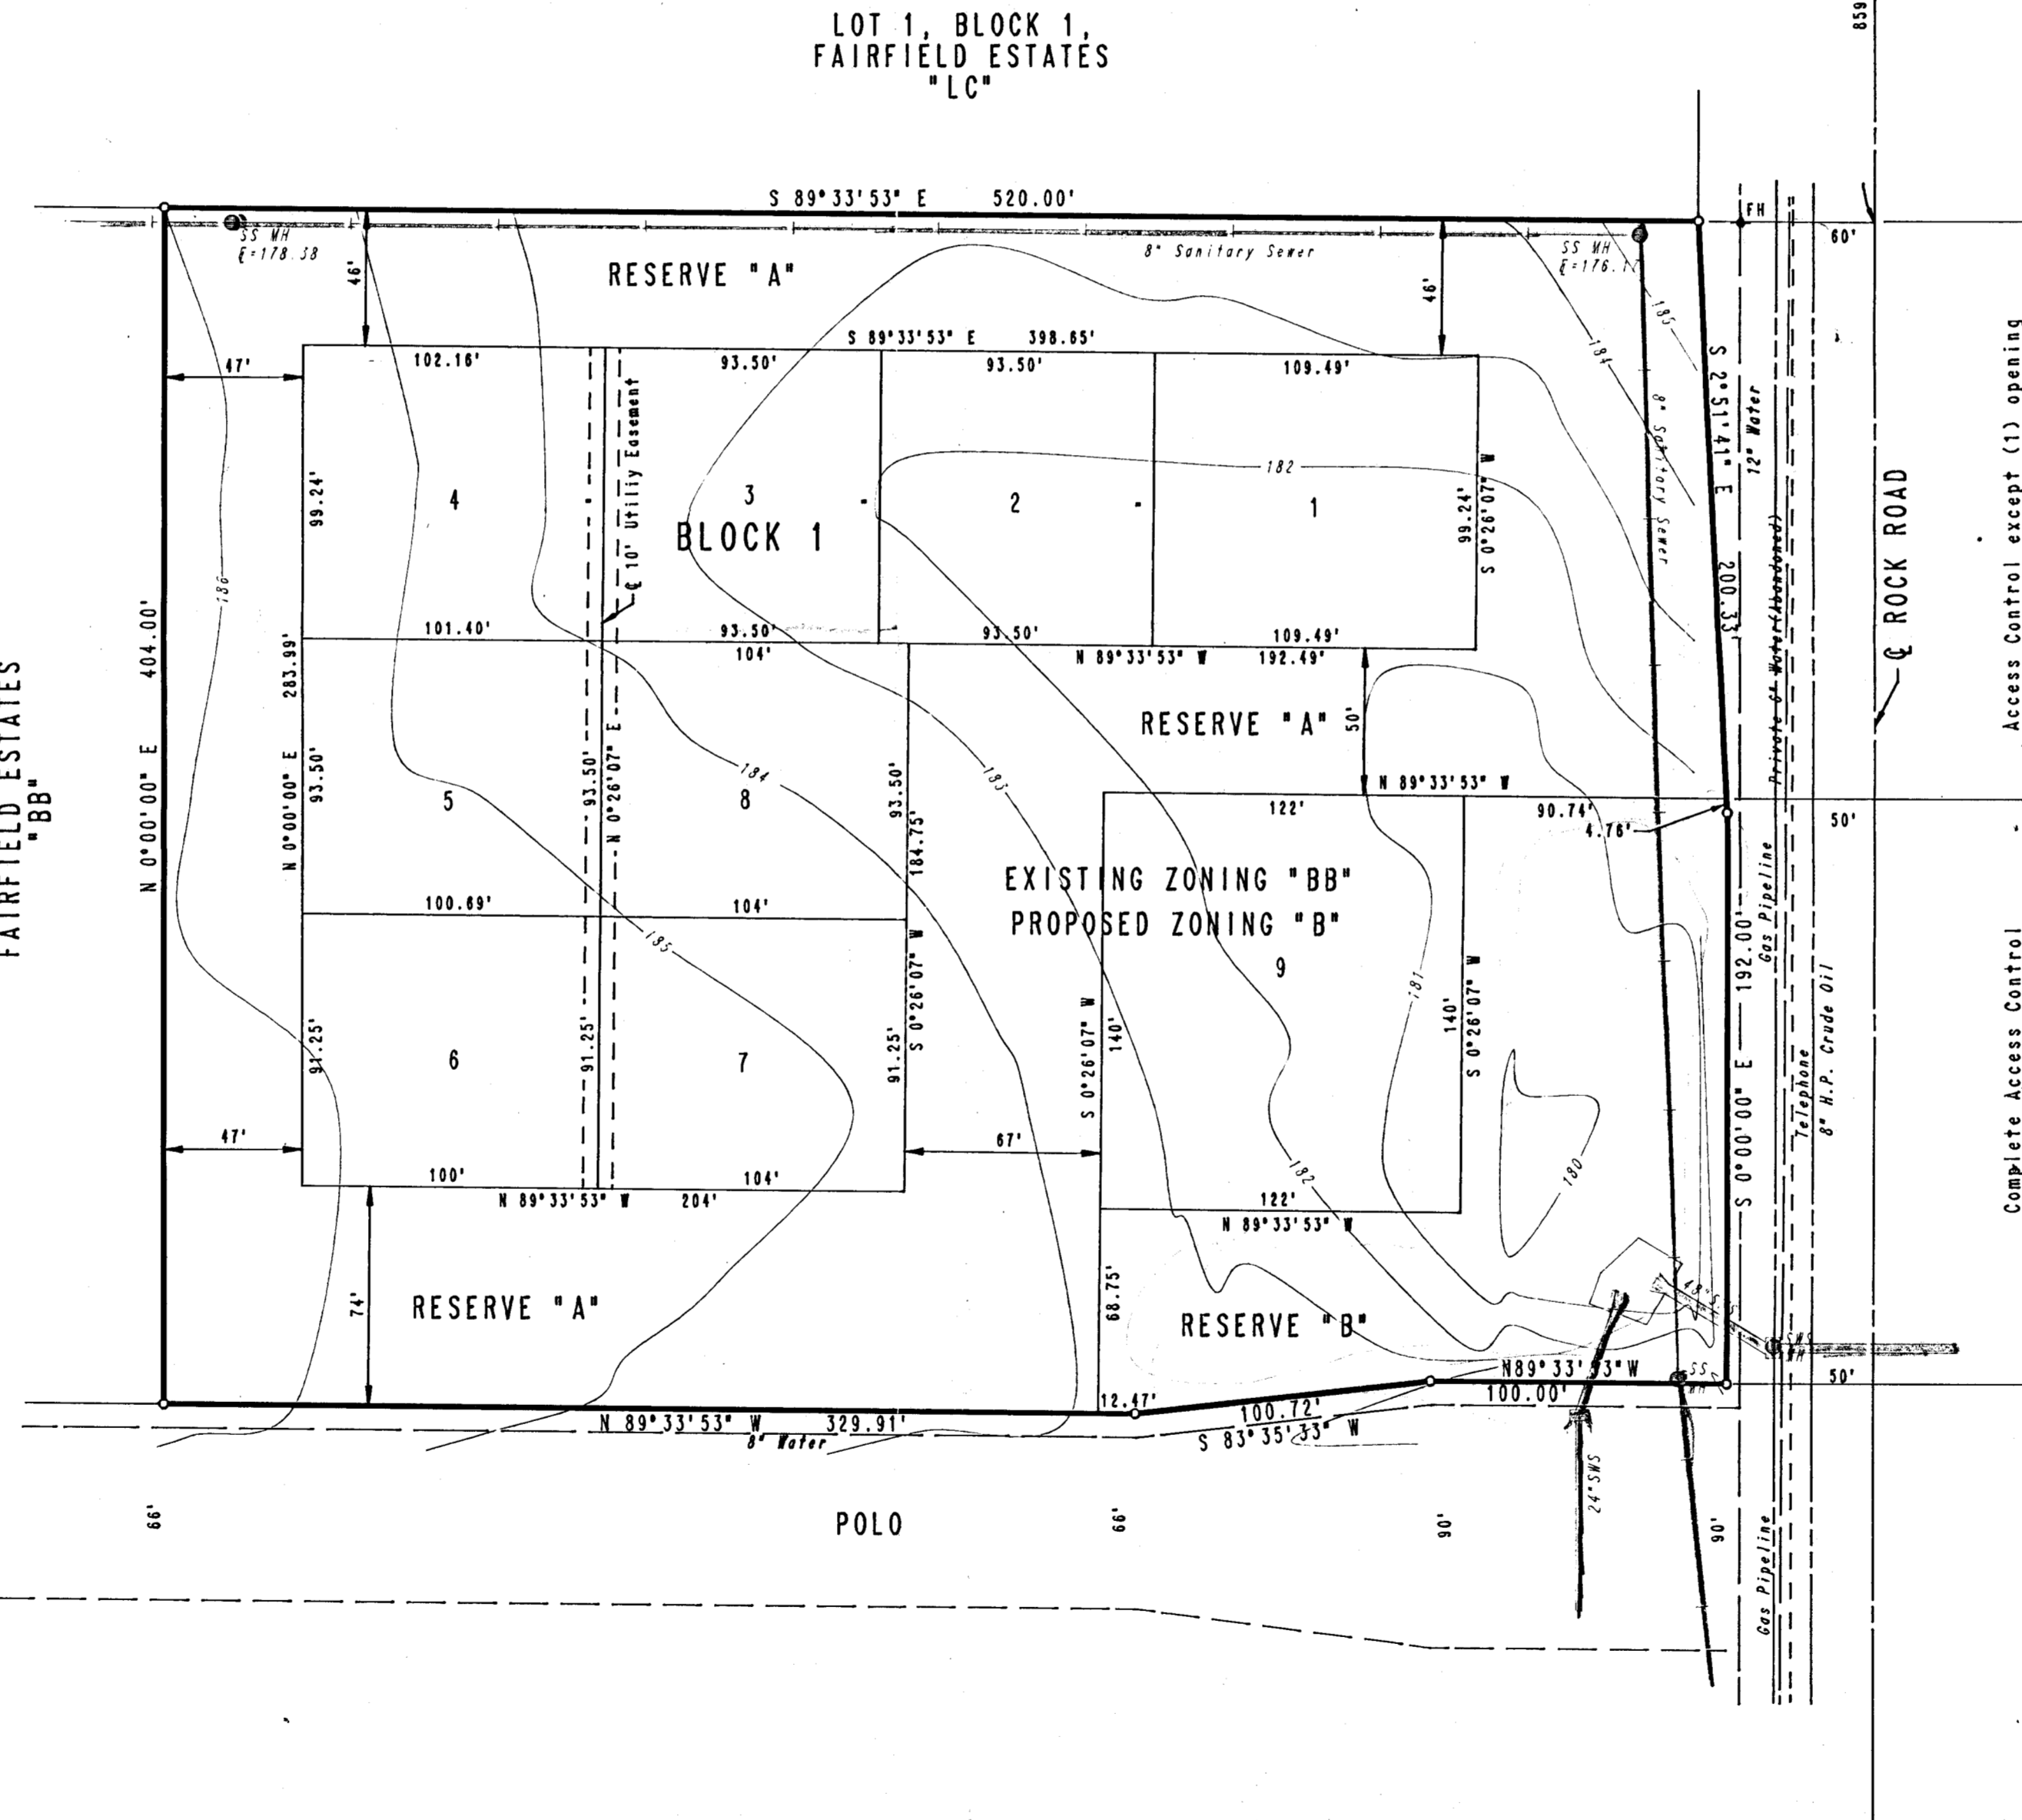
LOT 1, BLOCK 1,
FAIRFIELD ESTATES
"LC"

859

S 89°33'53" E 520.00'

SS MH
℄=178.38

8" Sanitary Sewer

SS MH
℄=176.1

FH

60'

RESERVE "A"

46'

46'

S 89°33'53" E 398.65'

47'

102.16'

93.50'

93.50'

109.49'

185

184

4

3

2

1

BLOCK 1

℄ 10' Utility Easement

182

99.24'

99.24'

S 0°26'07" W

8" Sanitary Sewer

S 2°51'41" E

200.33'

12" Water

Private 6" Water (Abandoned)

℄ ROCK ROAD

Access Control except (1) opening

186

404.00'

N 0°00'00" E

283.99'

101.40'

93.50'

93.50'

109.49'

104'

N 89°33'53" W 192.49'

FAIRFIELD ESTATES
"BB"

RESERVE "A"

50'

N 0°00'00" E

93.50'

5

93.50'

N 0°26'07" E

8

184

93.50'

183

N 89°33'53" W

122'

90.74'

4.76'

50'

184.75'

EXISTING ZONING "BB"
PROPOSED ZONING "B"

100.69'

104'

185

9

192.00'

Gas Pipeline

181

140'

S 0°26'07" W

8" H.P. Crude Oil

Telephone

S 0°00'00" E

91.25'

6

91.25'

7

91.25'

S 0°26'07" W

S 0°26'07" W

140'

Complete Access Control

47'

67'

180

100'

104'

N 89°33'53" W 204'

182

122'

N 89°33'53" W

74'

RESERVE "A"

68.75'

RESERVE "B"

48" S

SWS MH

N89°33'53" W

SS MH

50'

12.47'

100.00'

100.72'

N 89°33'53" W 329.91'

8" Water

S 83°35'33" W

24" SWS

66'

POLO

66'

90'

90'

Gas Pipeline